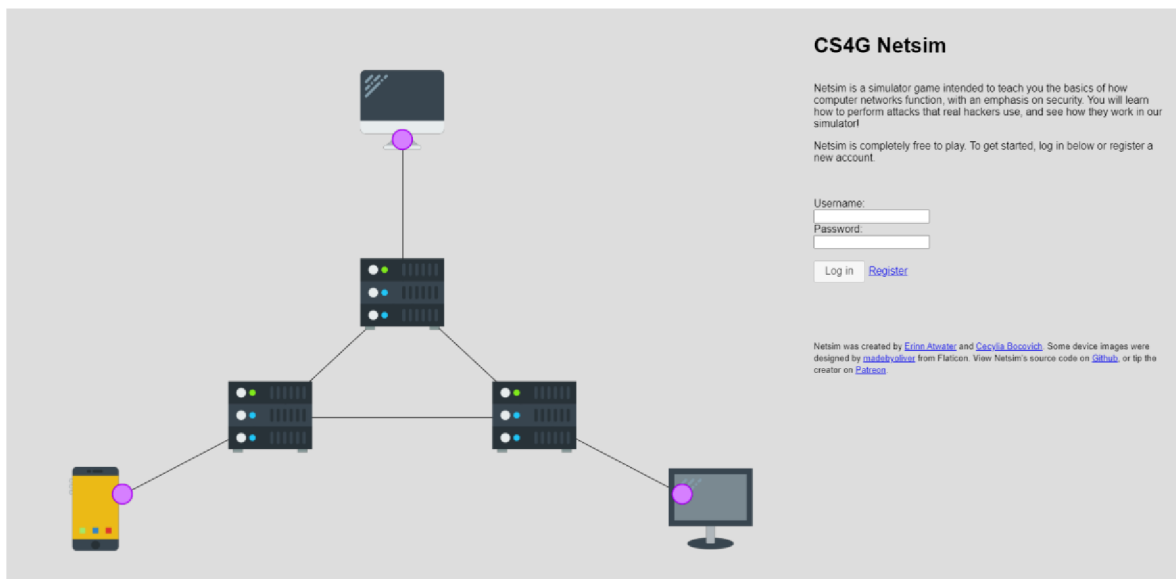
CS4G Netsim

Netsim is a simulator game intended to teach you the basics of how computer networks function, with an emphasis on security. You will learn how to perform attacks that real hackers use, and see how they work in our simulator!

Netsim is completely free to play. To get started, log in below or register a new account.

Username:

Password:

Log in Register

Netsim was created by Erinn Atwater and Cecylia Bocovich. Some device images were designed by madebyoliver from Flaticon. View Netsim's source code on Github, or tip the creator on Patreon.